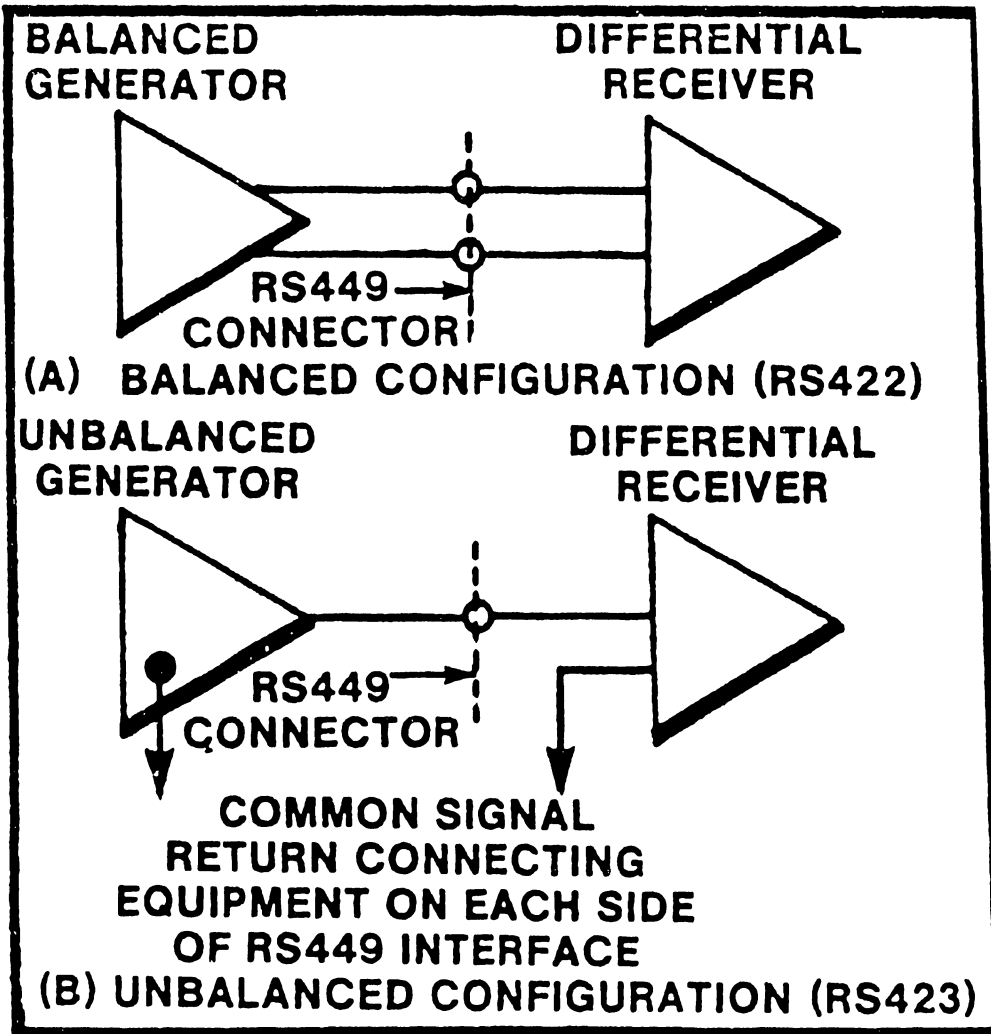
BALANCED GENERATOR

DIFFERENTIAL RECEIVER

RS449 CONNECTOR

(A) BALANCED CONFIGURATION (RS422)

UNBALANCED GENERATOR

DIFFERENTIAL RECEIVER

RS449 CONNECTOR

COMMON SIGNAL RETURN CONNECTING EQUIPMENT ON EACH SIDE OF RS449 INTERFACE

(B) UNBALANCED CONFIGURATION (RS423)